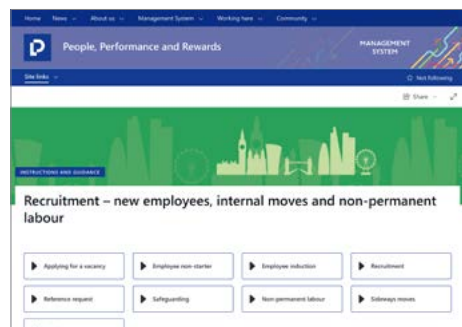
Home News About us Management System Working here Community

People, Performance and Rewards

MANAGEMENT SYSTEM

Site links

Not following

Share

INSTRUCTIONS AND GUIDANCE

Recruitment – new employees, internal moves and non-permanent labour

Applying for a vacancy

Employee non-starter

Employee induction

Recruitment

Reference request

Safeguarding

Non-permanent labour

Sideways moves